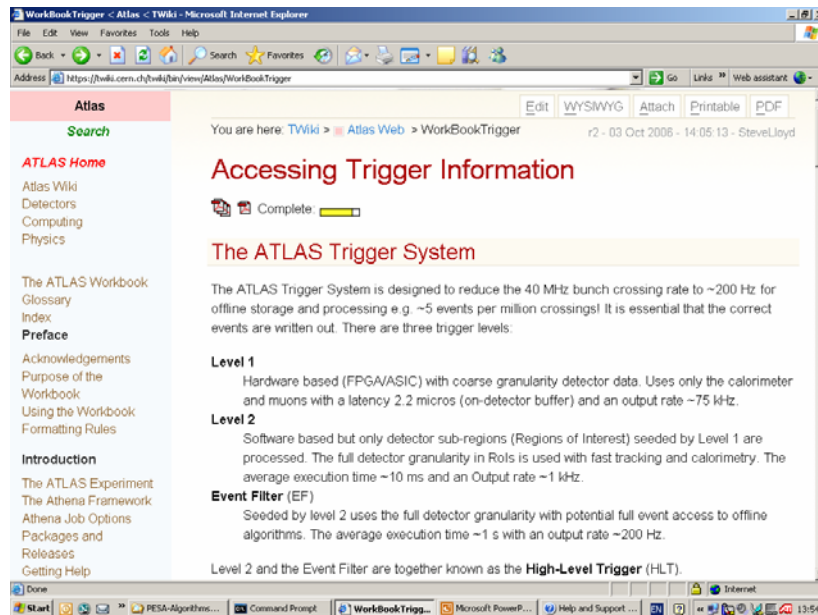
WorkBookTrigger < Atlas < TWiki - Microsoft Internet Explorer

File Edit View Favorites Tools Help

Back Search Favorites

Address https://twiki.cern.ch/twiki/bin/view/Atlas/WorkBookTrigger Go Links » Web assistant

Atlas

Search

ATLAS Home

Atlas Wiki
Detectors
Computing
Physics

The ATLAS Workbook
Glossary
Index
Preface

Acknowledgements
Purpose of the Workbook
Using the Workbook
Formatting Rules

Introduction

The ATLAS Experiment
The Athena Framework
Athena Job Options
Packages and Releases
Getting Help

Edit WYSIWYG Attach Printable PDF

You are here: TWiki > Atlas Web > WorkBookTrigger r2 - 03 Oct 2008 - 14:05:13 - SteveLloyd

Accessing Trigger Information

Complete:

The ATLAS Trigger System

The ATLAS Trigger System is designed to reduce the 40 MHz bunch crossing rate to ~200 Hz for offline storage and processing e.g. ~5 events per million crossings! It is essential that the correct events are written out. There are three trigger levels:

Level 1
Hardware based (FPGA/ASIC) with coarse granularity detector data. Uses only the calorimeter and muons with a latency 2.2 micros (on-detector buffer) and an output rate ~75 kHz.

Level 2
Software based but only detector sub-regions (Regions of Interest) seeded by Level 1 are processed. The full detector granularity in RoIs is used with fast tracking and calorimetry. The average execution time ~10 ms and an Output rate ~1 kHz.

Event Filter (EF)
Seeded by level 2 uses the full detector granularity with potential full event access to offline algorithms. The average execution time ~1 s with an output rate ~200 Hz.

Level 2 and the Event Filter are together known as the High-Level Trigger (HLT).

Done Internet

Start » PESA-Algorithms... Command Prompt WorkBookTrigg... Microsoft PowerP... Help and Support ... EN 13:56